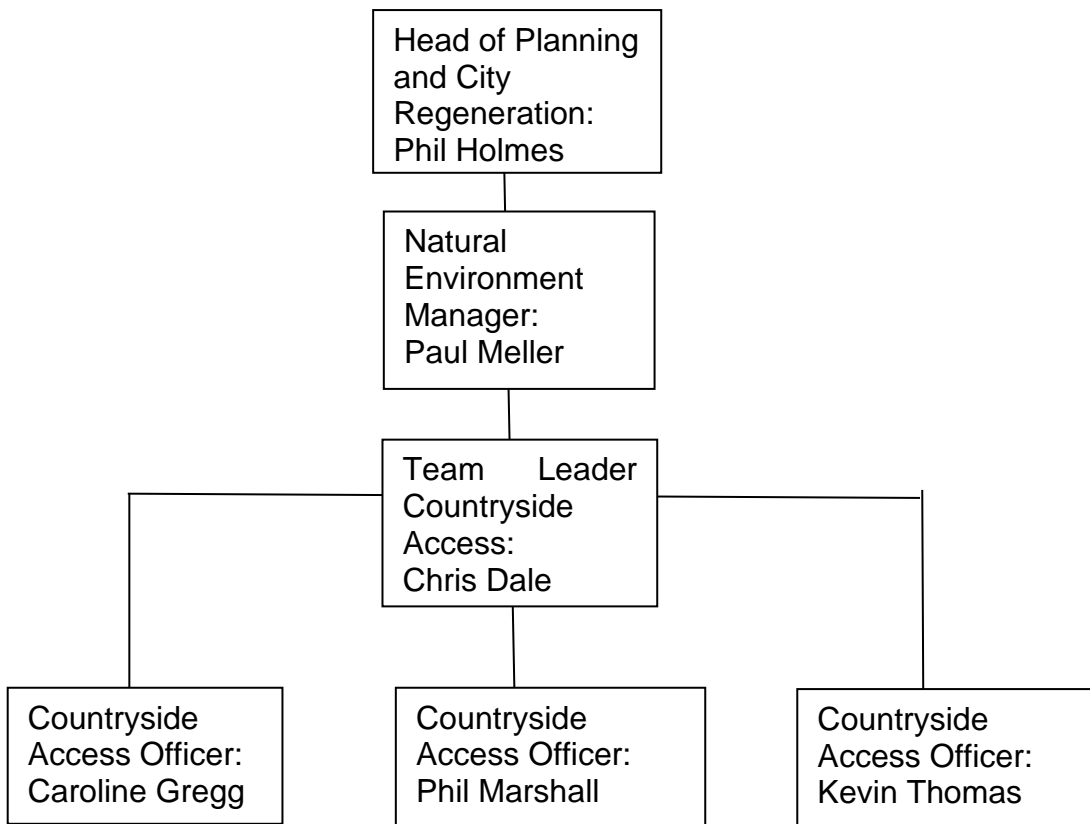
Head of Planning and City Regeneration: Phil Holmes

Natural Environment Manager: Paul Meller

Team Leader Countryside Access: Chris Dale

Countryside Access Officer: Caroline Gregg

Countryside Access Officer: Phil Marshall

Countryside Access Officer: Kevin Thomas